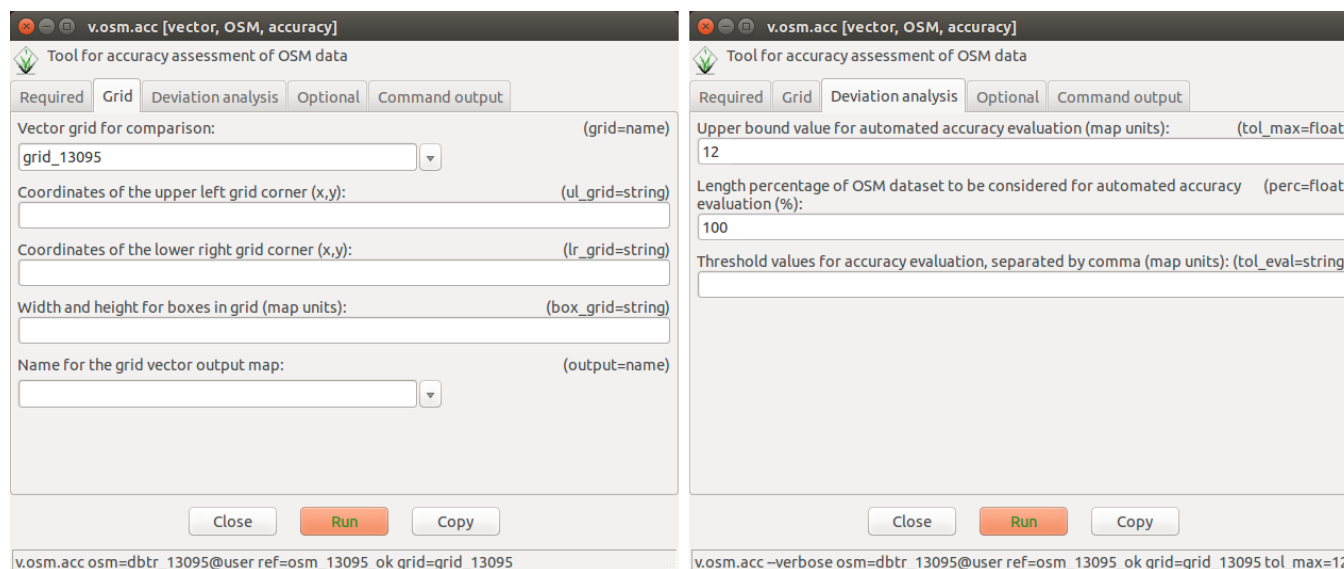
v.osm.acc [vector, OSM, accuracy]

Tool for accuracy assessment of OSM data

Required | Grid | Deviation analysis | Optional | Command output

Vector grid for comparison: (grid=name)

grid_13095

Coordinates of the upper left grid corner (x,y): (ul_grid=string)

Coordinates of the lower right grid corner (x,y): (lr_grid=string)

Width and height for boxes in grid (map units): (box_grid=string)

Name for the grid vector output map: (output=name)

Close | Run | Copy

v.osm.acc osm=dbtr_13095@user ref=osm_13095_ok grid=grid_13095

v.osm.acc [vector, OSM, accuracy]

Tool for accuracy assessment of OSM data

Required | Grid | Deviation analysis | Optional | Command output

Upper bound value for automated accuracy evaluation (map units): (tol_max=float

12

Length percentage of OSM dataset to be considered for automated accuracy evaluation (%): (perc=float

100

Threshold values for accuracy evaluation, separated by comma (map units): (tol_eval=string

Close | Run | Copy

v.osm.acc --verbose osm=dbtr_13095@user ref=osm_13095_ok grid=grid_13095 tol_max=12